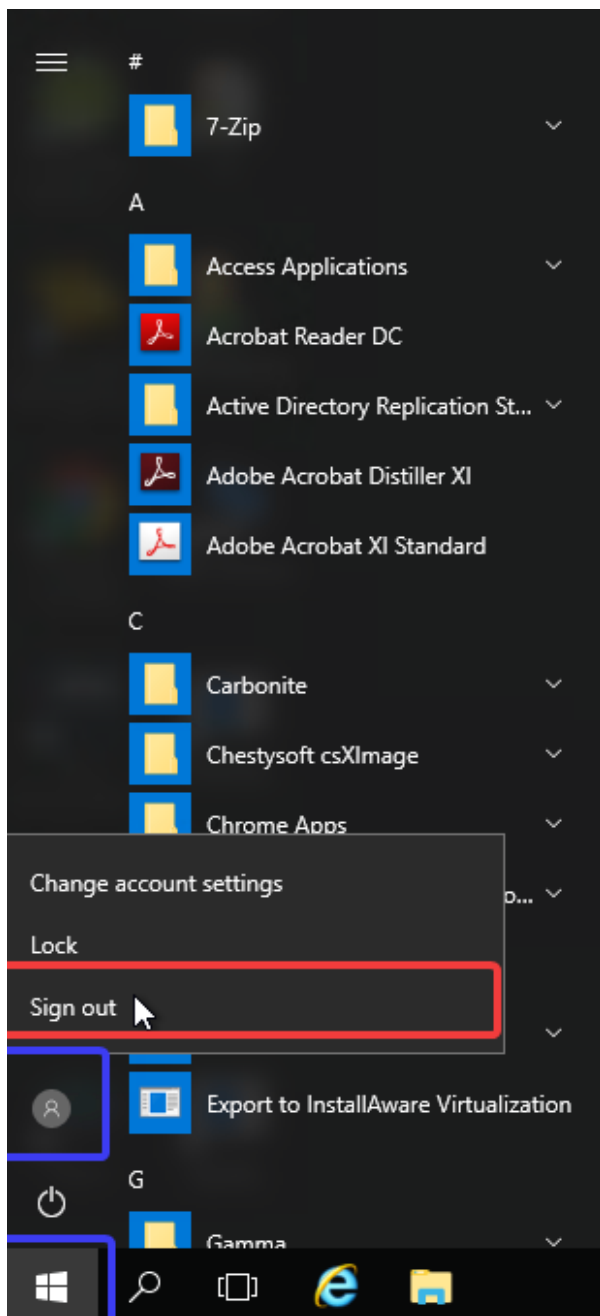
#

7-Zip

A

Access Applications

Acrobat Reader DC

Active Directory Replication St...

Adobe Acrobat Distiller XI

Adobe Acrobat XI Standard

C

Carbonite

Chestysoft csXImage

Chrome Apps

Change account settings

Lock

Sign out

p...

Export to InstallAware Virtualization

G

Gamma